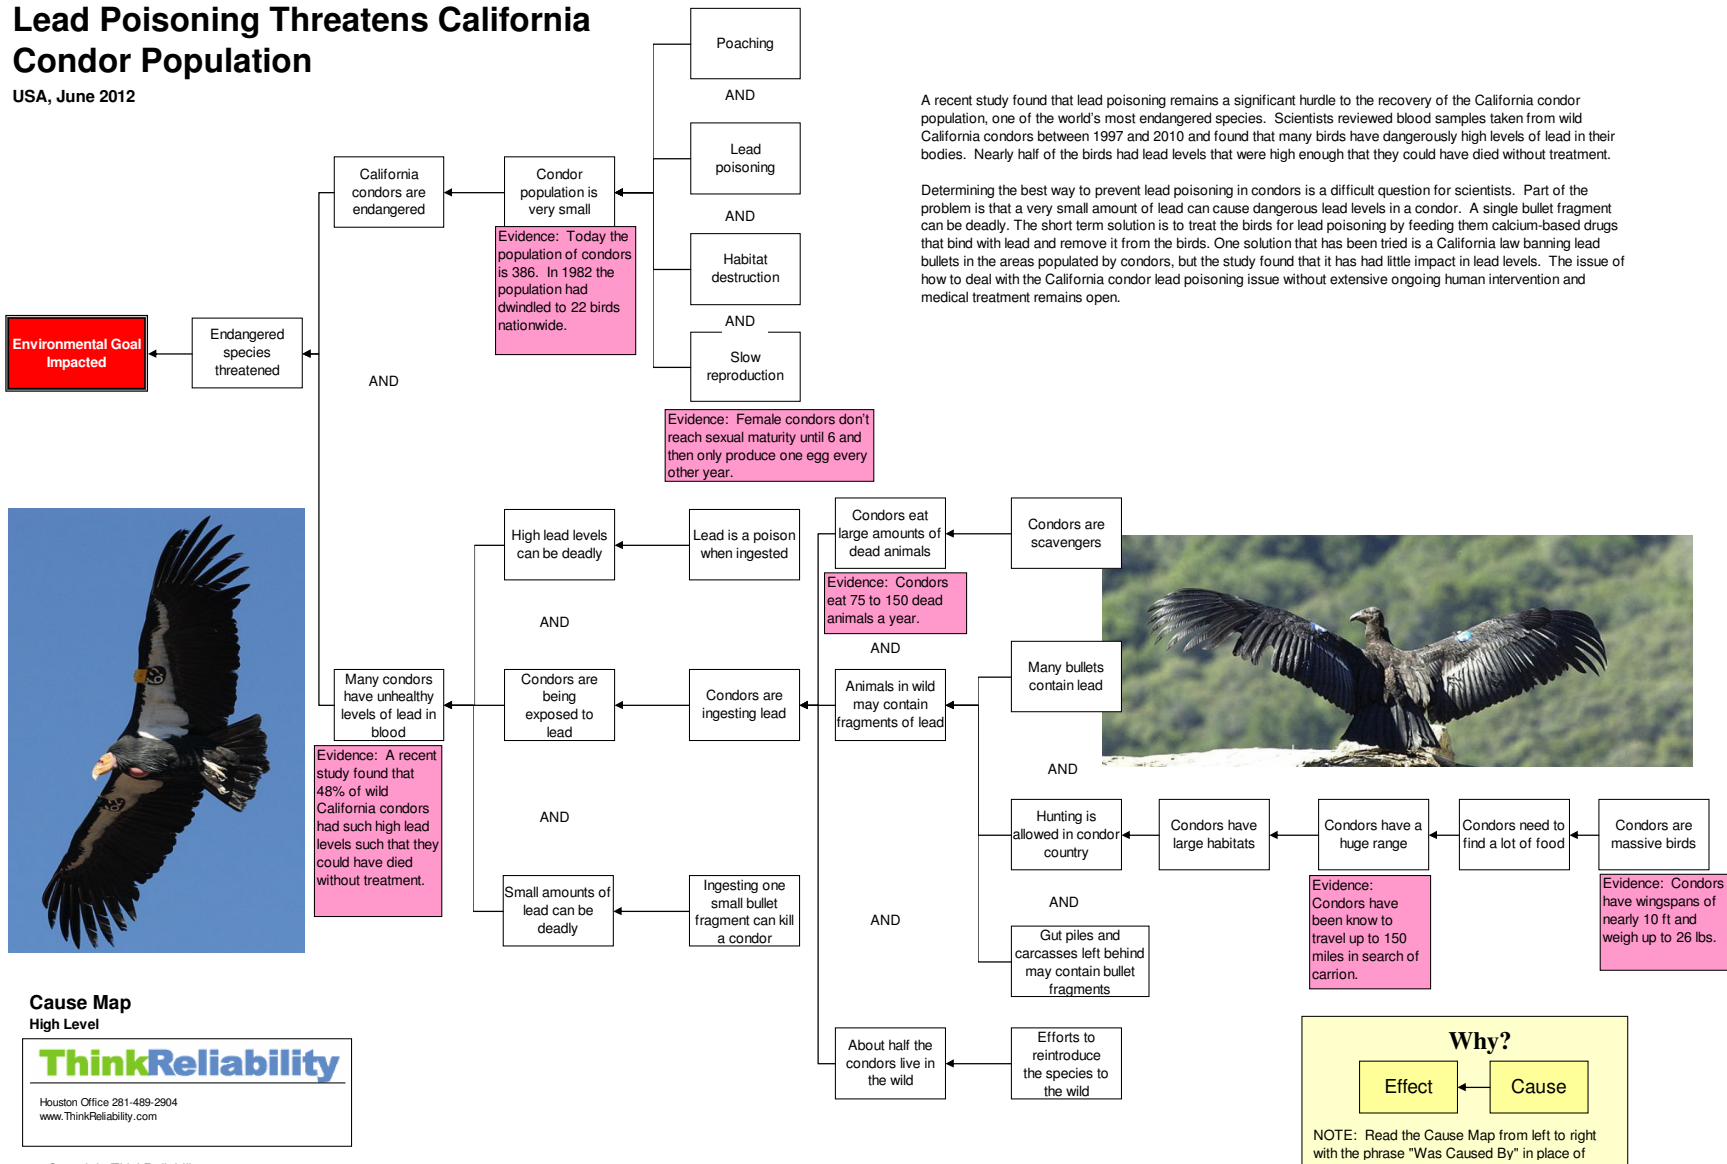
Lead Poisoning Threatens California Condor Population

USA, June 2012

A recent study found that lead poisoning remains a significant hurdle to the recovery of the California condor population, one of the world's most endangered species. Scientists reviewed blood samples taken from wild California condors between 1997 and 2010 and found that many birds have dangerously high levels of lead in their bodies. Nearly half of the birds had lead levels that were high enough that they could have died without treatment.

Determining the best way to prevent lead poisoning in condors is a difficult question for scientists. Part of the problem is that a very small amount of lead can cause dangerous lead levels in a condor. A single bullet fragment can be deadly. The short term solution is to treat the birds for lead poisoning by feeding them calcium-based drugs that bind with lead and remove it from the birds. One solution that has been tried is a California law banning lead bullets in the areas populated by condors, but the study found that it has had little impact in lead levels. The issue of how to deal with the California condor lead poisoning issue without extensive ongoing human intervention and medical treatment remains open.

Environmental Goal Impacted

Endangered species threatened

California condors are endangered

Condor population is very small

Evidence: Today the population of condors is 386. In 1982 the population had dwindled to 22 birds nationwide.

Poaching

AND

Lead poisoning

AND

Habitat destruction

AND

Slow reproduction

Evidence: Female condors don't reach sexual maturity until 6 and then only produce one egg every other year.

AND

High lead levels can be deadly

Lead is a poison when ingested

Condors eat large amounts of dead animals

Condors are scavengers

Evidence: Condors eat 75 to 150 dead animals a year.

AND

AND

Many condors have unhealthy levels of lead in blood

Evidence: A recent study found that 48% of wild California condors had such high lead levels such that they could have died without treatment.

Condors are being exposed to lead

Condors are ingesting lead

Animals in wild may contain fragments of lead

Many bullets contain lead

AND

AND

Hunting is allowed in condor country

Condors have large habitats

Condors have a huge range

Condors need to find a lot of food

Condors are massive birds

Evidence: Condors have been know to travel up to 150 miles in search of carrion.

Evidence: Condors have wingspans of nearly 10 ft and weigh up to 26 lbs.

AND

Gut piles and carcasses left behind may contain bullet fragments

Small amounts of lead can be deadly

Ingesting one small bullet fragment can kill a condor

AND

About half the condors live in the wild

Efforts to reintroduce the species to the wild

Cause Map
High Level

ThinkReliability
Houston Office 281-489-2904
www.ThinkReliability.com

Why?
Effect
Cause

NOTE: Read the Cause Map from left to right with the phrase "Was Caused By" in place of